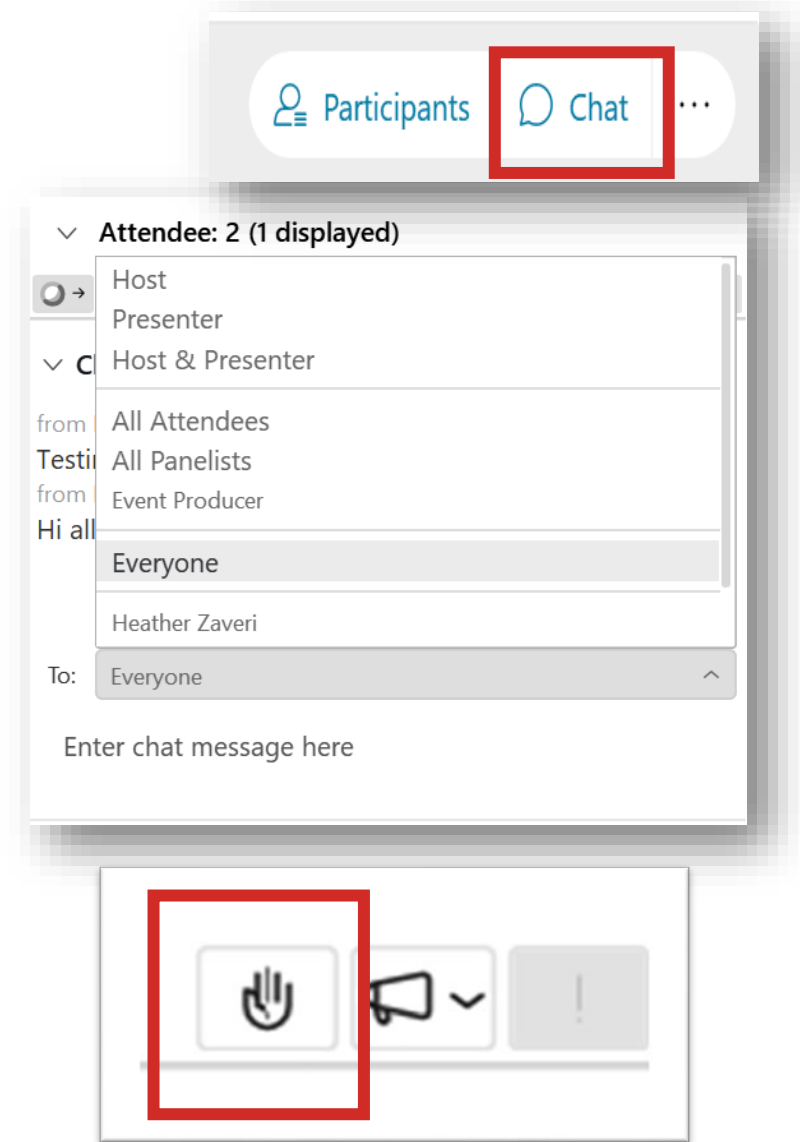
Participants Chat ···

Attendee: 2 (1 displayed)

Host
Presenter
Host & Presenter

All Attendees
All Panelists
Event Producer

Everyone

Heather Zaveri

Cl

from
Testi
from
Hi all

To: Everyone

Enter chat message here